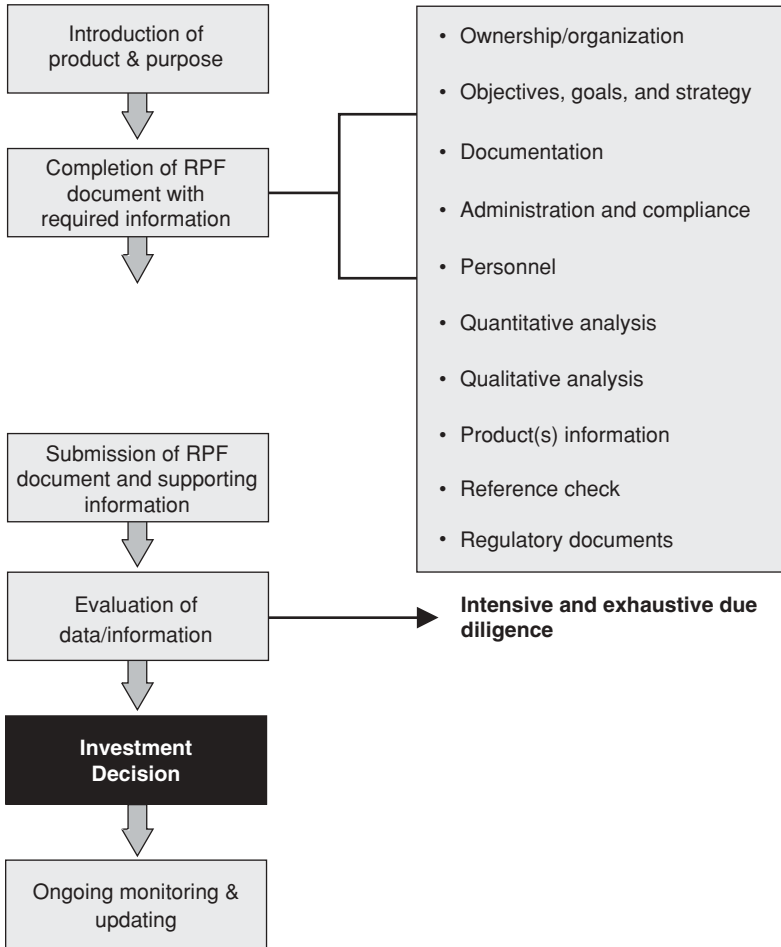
Introduction of product & purpose

Completion of RPF document with required information

• Ownership/organization
• Objectives, goals, and strategy
• Documentation
• Administration and compliance
• Personnel
• Quantitative analysis
• Qualitative analysis
• Product(s) information
• Reference check
• Regulatory documents

Submission of RPF document and supporting information

Evaluation of data/information

**Intensive and exhaustive due diligence**

**Investment Decision**

Ongoing monitoring & updating